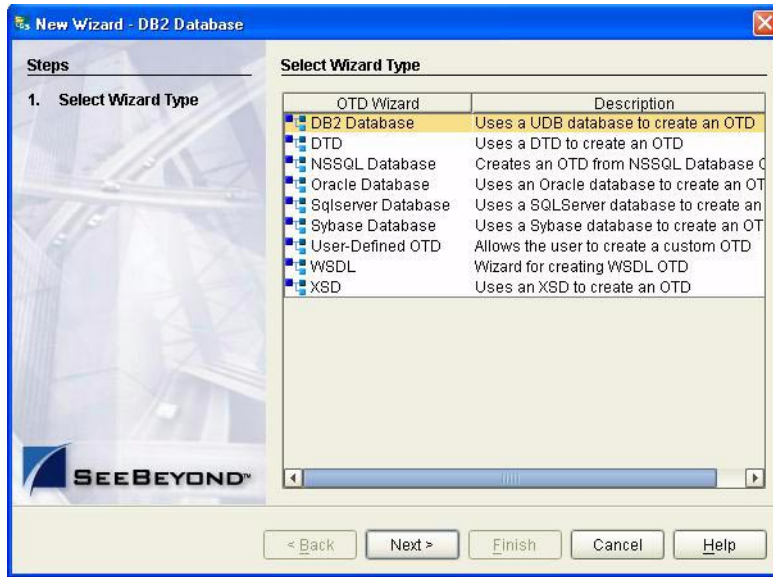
New Wizard - DB2 Database

Steps

1. Select Wizard Type

Select Wizard Type

| OTD Wizard | Description |
|---|---|
| DB2 Database | Uses a UDB database to create an OTD |
| DTD | Uses a DTD to create an OTD |
| NSSQL Database | Creates an OTD from NSSQL Database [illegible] |
| Oracle Database | Uses an Oracle database to create an OT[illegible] |
| Sqlserver Database | Uses a SQLServer database to create an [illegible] |
| Sybase Database | Uses a Sybase database to create an OT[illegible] |
| User-Defined OTD | Allows the user to create a custom OTD |
| WSDL | Wizard for creating WSDL OTD |
| XSD | Uses an XSD to create an OTD |

SEEBEYOND™

< Back Next > Finish Cancel Help